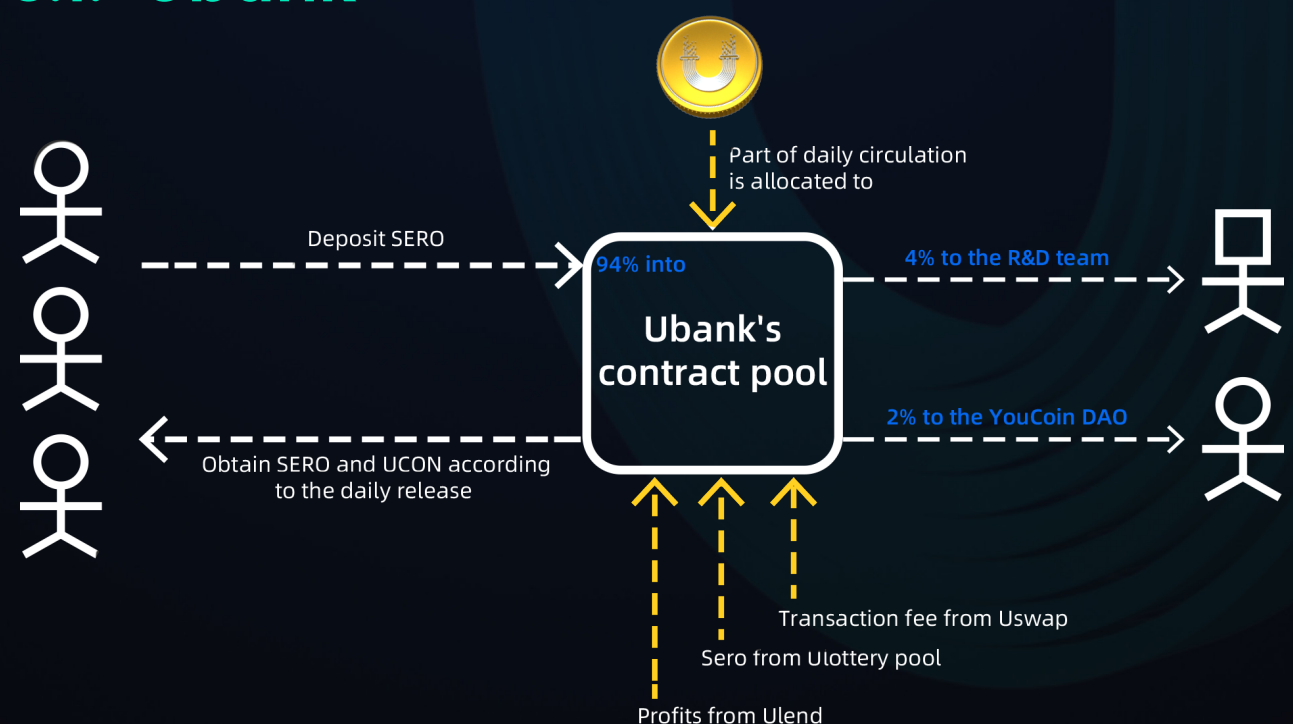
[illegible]

Part of daily circulation is allocated to

Deposit SERO

94% into

Ubank's contract pool

4% to the R&D team

2% to the YouCoin DAO

Obtain SERO and UCON according to the daily release

Transaction fee from Uswap

Sero from Ulottery pool

Profits from Ulend